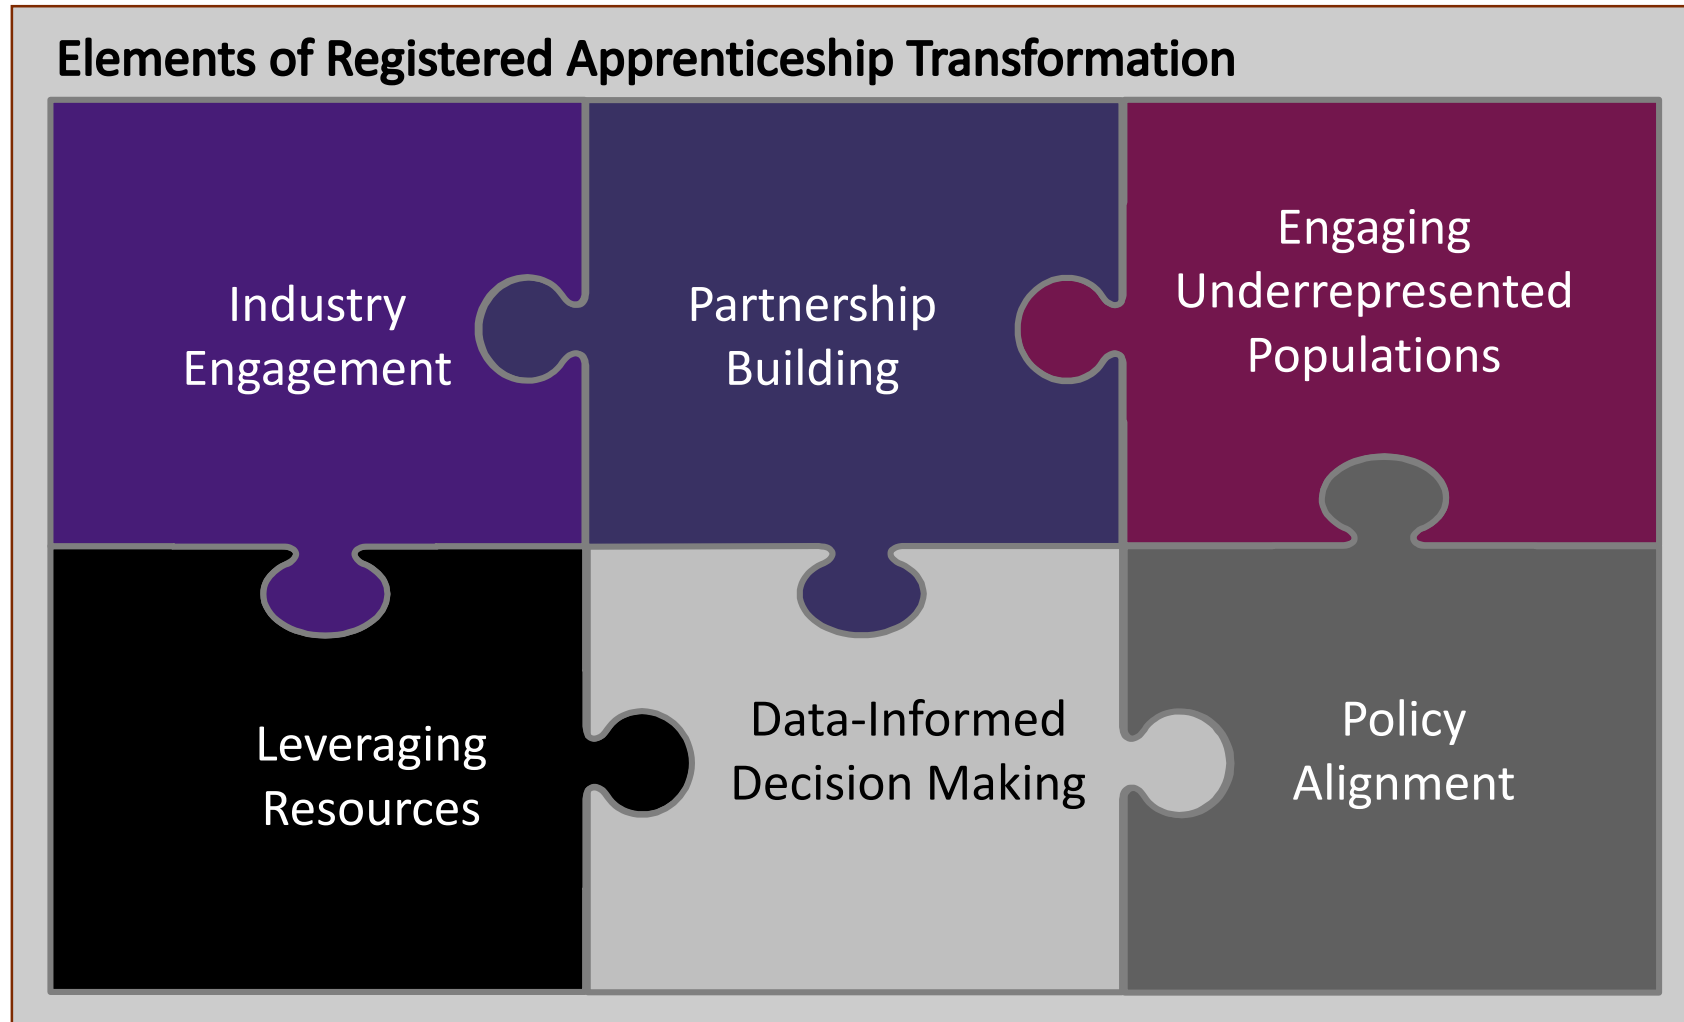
Elements of Registered Apprenticeship Transformation

Industry Engagement

Partnership Building

Engaging Underrepresented Populations

Leveraging Resources

Data-Informed Decision Making

Policy Alignment